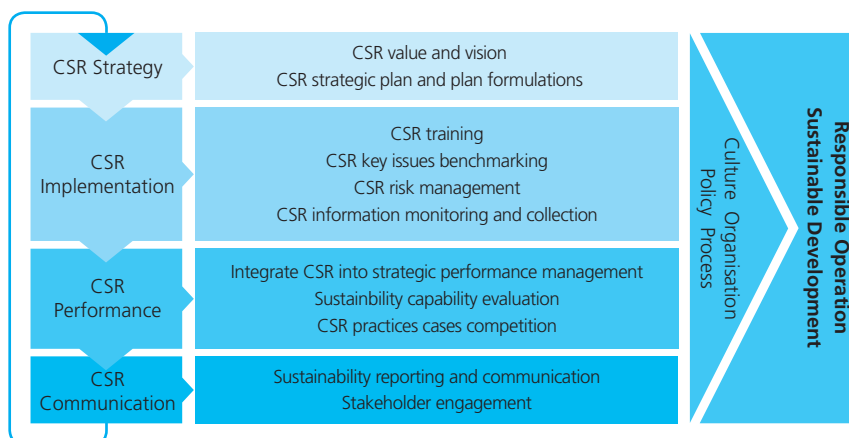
CSR Strategy

CSR value and vision
CSR strategic plan and plan formulations

CSR Implementation

CSR training
CSR key issues benchmarking
CSR risk management
CSR information monitoring and collection

CSR Performance

Integrate CSR into strategic performance management
Sustainability capability evaluation
CSR practices cases competition

CSR Communication

Sustainability reporting and communication
Stakeholder engagement

Culture Organisation
Policy Process

Responsible Operation
Sustainable Development